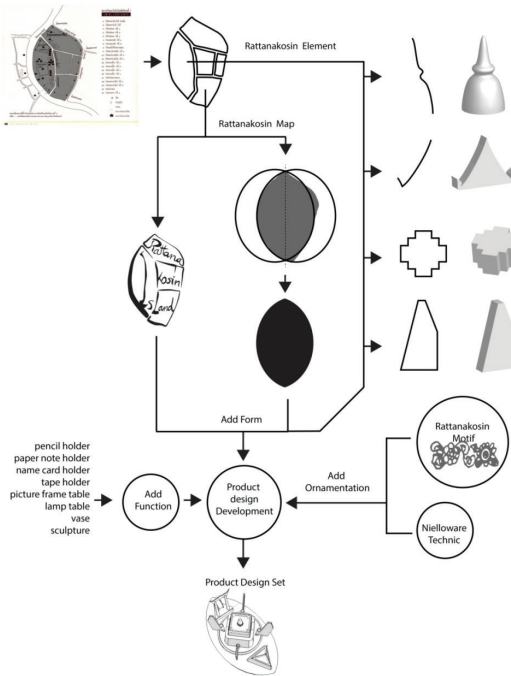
Rattanakosin Element

Rattanakosin Map

Ratana
Kosin
Sland

Add Form

pencil holder
paper note holder
name card holder
tape holder
picture frame table
lamp table
vase
sculpture

Add Function

Product design Development

Add Ornamentation

Rattanakosin Motif

Nielloware Technic

Product Design Set